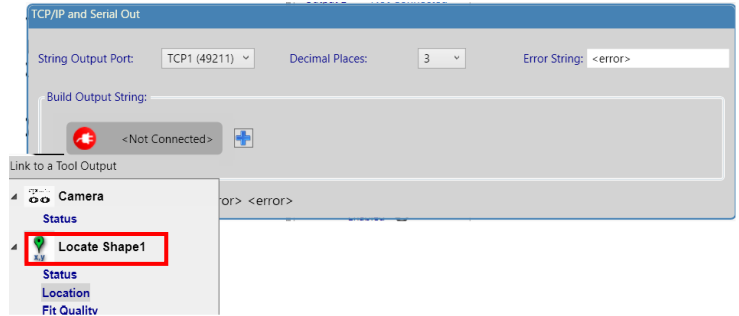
TCP/IP and Serial Out

String Output Port: TCP1 (49211)

Decimal Places: 3

Error String: <error>

Build Output String:

<Not Connected>

Link to a Tool Output

Camera

Status

Locate Shape1

Status

Location

Fit Quality

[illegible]rror> <error>